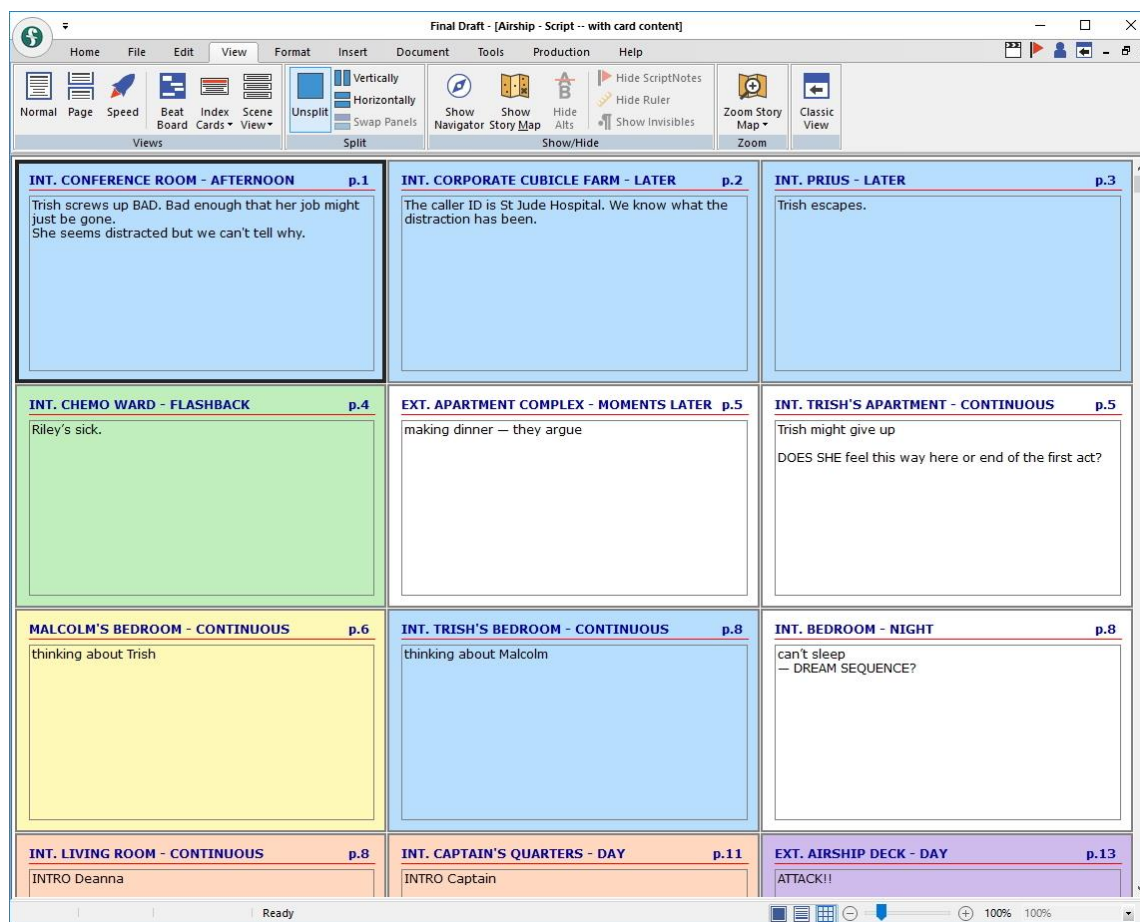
Final Draft - [Airship - Script -- with card content]

Home File Edit View Format Insert Document Tools Production Help

Normal Page Speed Beat Board Index Cards Scene View
Views
Unsplit Vertically Horizontally Swap Panels
Split
Show Navigator Show Story Map Hide Alts Hide ScriptNotes Hide Ruler Show Invisibles
Show/Hide
Zoom Story Map
Zoom
Classic View

INT. CONFERENCE ROOM - AFTERNOON p.1
Trish screws up BAD. Bad enough that her job might just be gone.
She seems distracted but we can't tell why.

INT. CORPORATE CUBICLE FARM - LATER p.2
The caller ID is St Jude Hospital. We know what the distraction has been.

INT. PRIUS - LATER p.3
Trish escapes.

INT. CHEMO WARD - FLASHBACK p.4
Riley's sick.

EXT. APARTMENT COMPLEX - MOMENTS LATER p.5
making dinner — they argue

INT. TRISH'S APARTMENT - CONTINUOUS p.5
Trish might give up

DOES SHE feel this way here or end of the first act?

MALCOLM'S BEDROOM - CONTINUOUS p.6
thinking about Trish

INT. TRISH'S BEDROOM - CONTINUOUS p.8
thinking about Malcolm

INT. BEDROOM - NIGHT p.8
can't sleep
— DREAM SEQUENCE?

INT. LIVING ROOM - CONTINUOUS p.8
INTRO Deanna

INT. CAPTAIN'S QUARTERS - DAY p.11
INTRO Captain

EXT. AIRSHIP DECK - DAY p.13
ATTACK!!

Ready
100% 100%